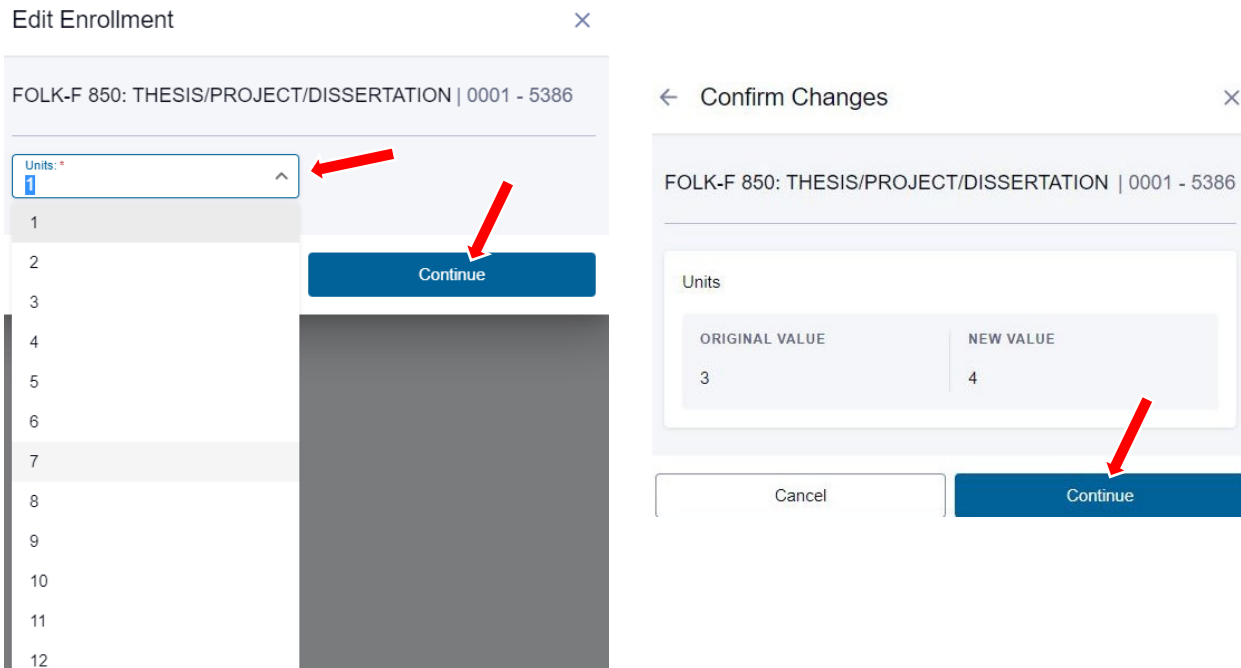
Edit Enrollment ×

FOLK-F 850: THESIS/PROJECT/DISSERTATION | 0001 - 5386

Units: *
1

1
2
3
4
5
6
7
8
9
10
11
12

Continue

← Confirm Changes ×

FOLK-F 850: THESIS/PROJECT/DISSERTATION | 0001 - 5386

Units

| ORIGINAL VALUE | NEW VALUE |
|---|---|
| 3 | 4 |

Cancel

Continue